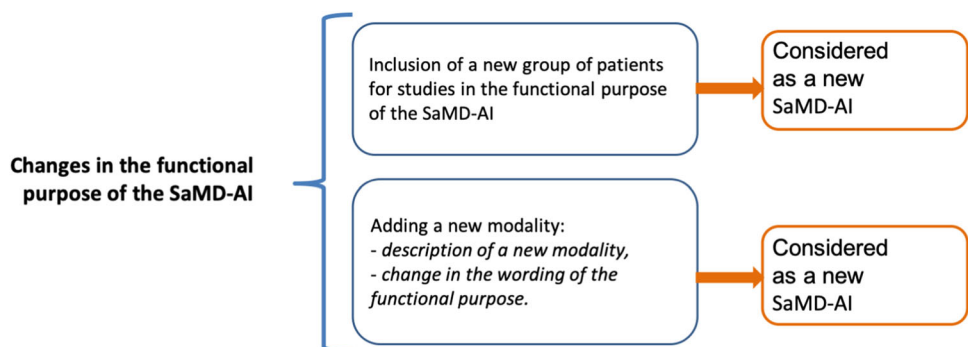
Changes in the functional purpose of the SaMD-AI

Inclusion of a new group of patients for studies in the functional purpose of the SaMD-AI

Considered as a new SaMD-AI

Adding a new modality:
- *description of a new modality,*
- *change in the wording of the functional purpose.*

Considered as a new SaMD-AI